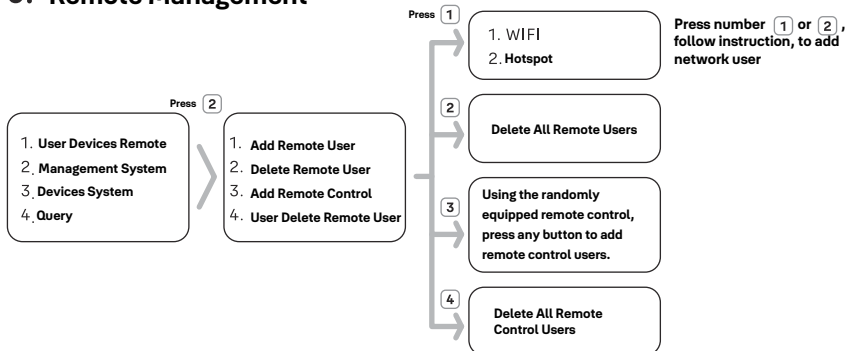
Remote Management

Press 2

1. User Devices Remote
2. Management System
3. Devices System
4. Query

1. Add Remote User
2. Delete Remote User
3. Add Remote Control
4. User Delete Remote User

Press 1

1. WIFI
2. Hotspot

Press number 1 or 2, follow instruction, to add network user

2

Delete All Remote Users

3

Using the randomly equipped remote control, press any button to add remote control users.

4

Delete All Remote Control Users